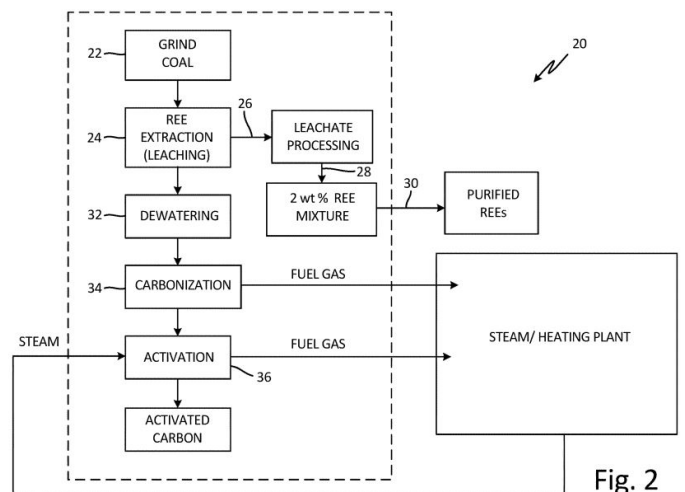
20

22 GRIND COAL

24 REE EXTRACTION (LEACHING)

26

LEACHATE PROCESSING

28

2 wt % REE MIXTURE

30

PURIFIED REEs

32 DEWATERING

34 CARBONIZATION

FUEL GAS

STEAM

ACTIVATION

FUEL GAS

36

STEAM/ HEATING PLANT

ACTIVATED CARBON

Fig. 2